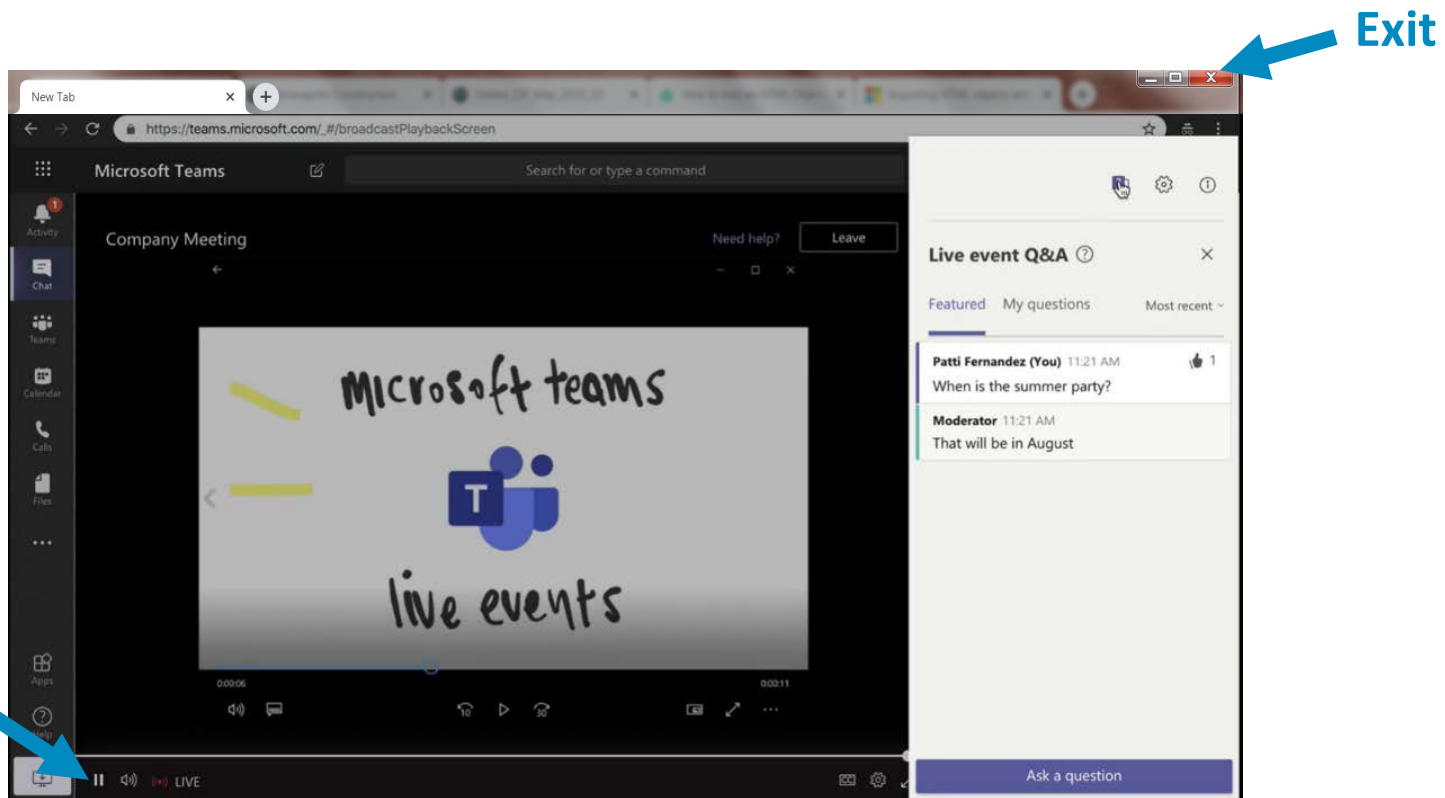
Exit

New Tab

https://teams.microsoft.com/_#/broadcastPlaybackScreen

Microsoft Teams

Search for or type a command

1
Activity

Chat

Teams

Calendar

Calls

Files

...

Apps

Help

Company Meeting

Need help?

Leave

Microsoft teams

live events

0:00:06

0:00:11

10

30

LIVE

Live event Q&A

Featured

My questions

Most recent

Patti Fernandez (You) 11:21 AM

1

When is the summer party?

Moderator 11:21 AM

That will be in August

Ask a question